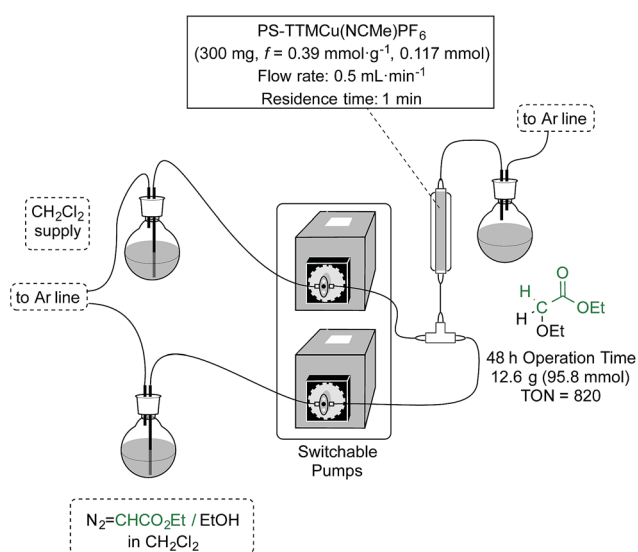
PS-TTMCu(NCMe)PF$_6$
(300 mg, $f$ = 0.39 mmol·g$^{-1}$, 0.117 mmol)
Flow rate: 0.5 mL·min$^{-1}$
Residence time: 1 min

to Ar line

CH$_2$Cl$_2$ supply

to Ar line

H
H
O
OEt
OEt

48 h Operation Time
12.6 g (95.8 mmol)
TON = 820

Switchable Pumps

N$_2$=CHCO$_2$Et / EtOH in CH$_2$Cl$_2$